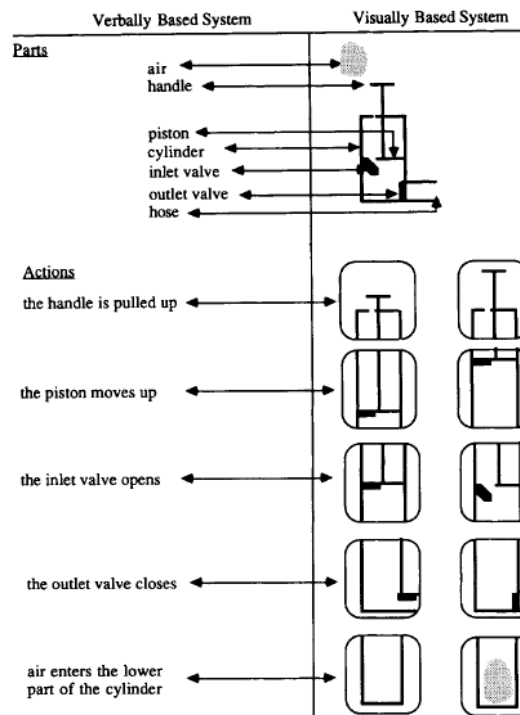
Verbally Based System

Visually Based System

Parts

air
handle

piston
cylinder
inlet valve
outlet valve
hose

Actions

the handle is pulled up

the piston moves up

the inlet valve opens

the outlet valve closes

air enters the lower part of the cylinder